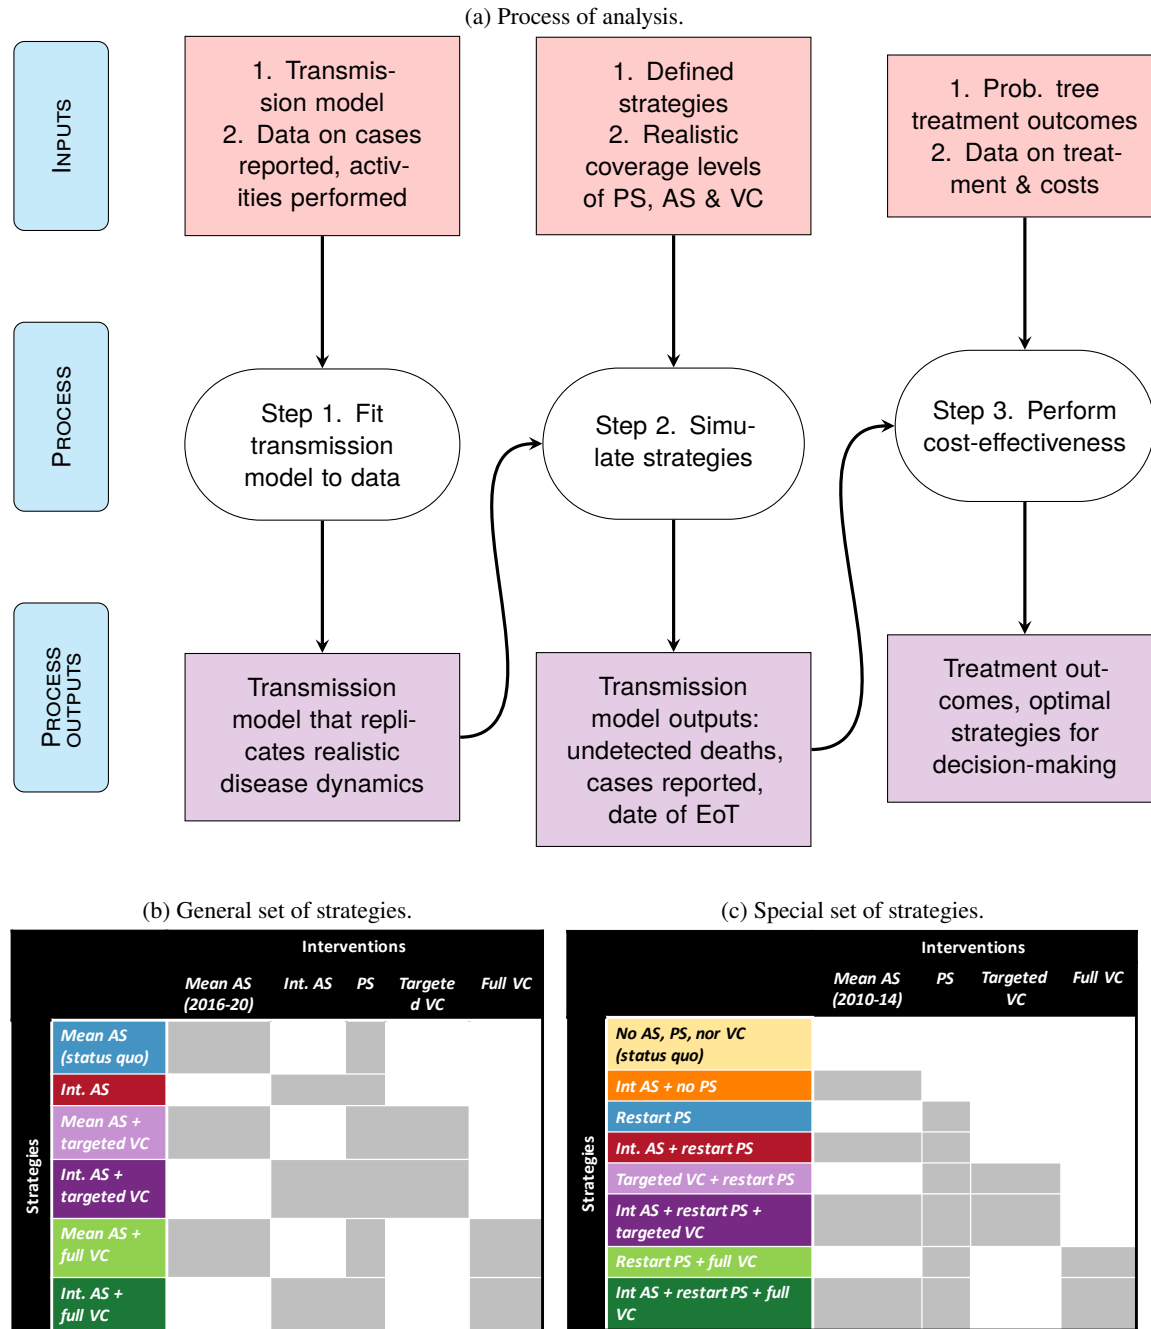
(a) Process of analysis.

INPUTS

1. Transmission model
2. Data on cases reported, activities performed

1. Defined strategies
2. Realistic coverage levels of PS, AS & VC

1. Prob. tree treatment outcomes
2. Data on treatment & costs

PROCESS

Step 1. Fit transmission model to data

Step 2. Simulate strategies

Step 3. Perform cost-effectiveness

PROCESS OUTPUTS

Transmission model that replicates realistic disease dynamics

Transmission model outputs: undetected deaths, cases reported, date of EoT

Treatment outcomes, optimal strategies for decision-making

(b) General set of strategies.

Interventions

| | Mean AS (2016-20) | Int. AS | PS | Targeted VC | Full VC |
|---|---|---|---|---|---|
| Mean AS (status quo) | | | | | |
| Int. AS | | | | | |
| Mean AS + targeted VC | | | | | |
| Int. AS + targeted VC | | | | | |
| Mean AS + full VC | | | | | |
| Int. AS + full VC | | | | | |

Strategies

(c) Special set of strategies.

Interventions

| | Mean AS (2010-14) | PS | Targeted VC | Full VC |
|---|---|---|---|---|
| No AS, PS, nor VC (status quo) | | | | |
| Int AS + no PS | | | | |
| Restart PS | | | | |
| Int. AS + restart PS | | | | |
| Targeted VC + restart PS | | | | |
| Int AS + restart PS + targeted VC | | | | |
| Restart PS + full VC | | | | |
| Int AS + restart PS + full VC | | | | |

Strategies